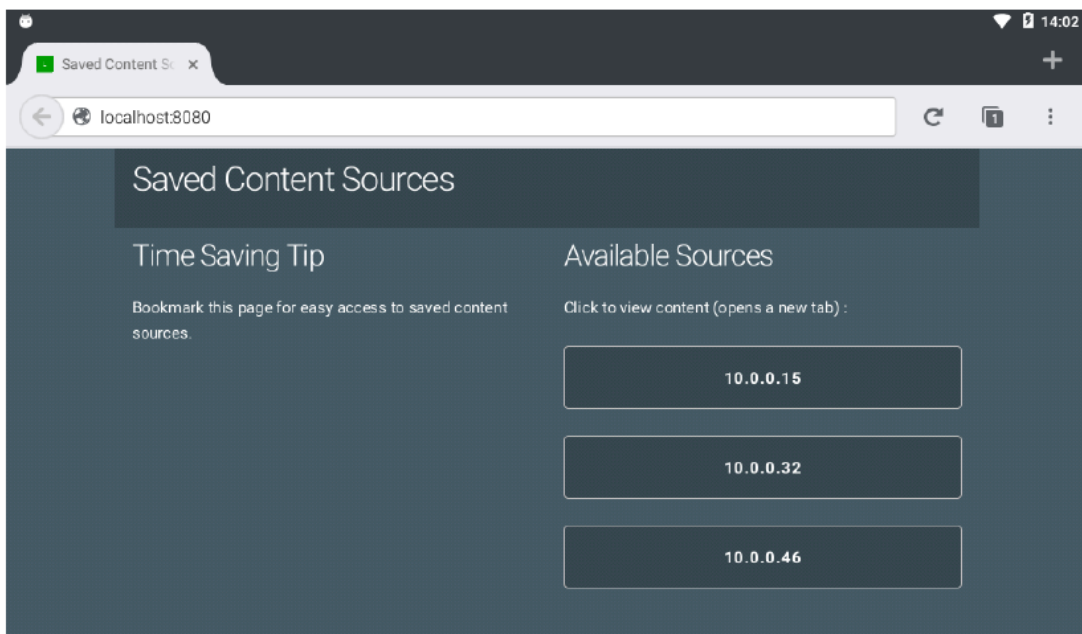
14:02

Saved Content So ×

localhost:8080

1

Saved Content Sources

Time Saving Tip

Bookmark this page for easy access to saved content sources.

Available Sources

Click to view content (opens a new tab) :

10.0.0.15

10.0.0.32

10.0.0.46